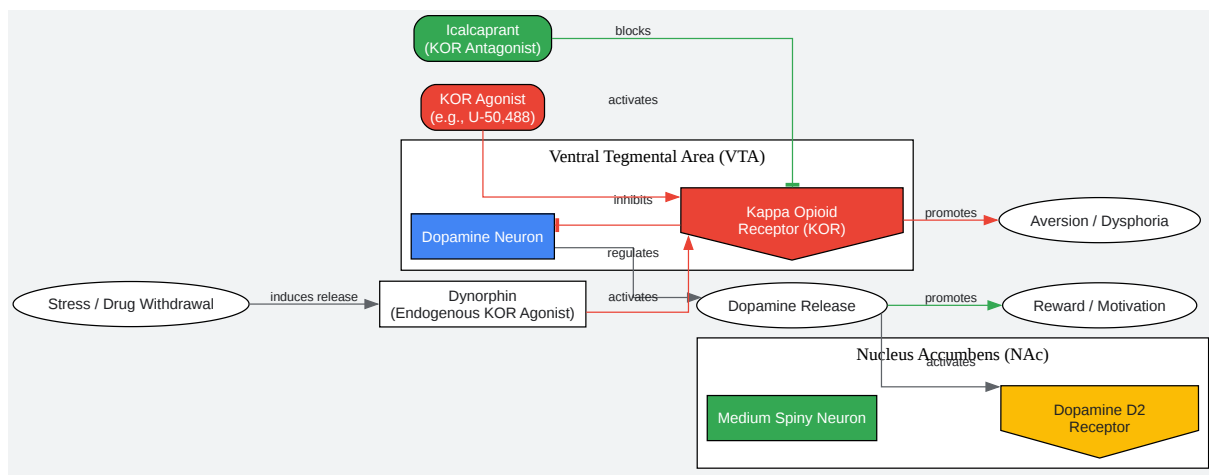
Icalcaprant
(KOR Antagonist)

blocks

KOR Agonist
(e.g., U-50,488)

activates

Ventral Tegmental Area (VTA)

inhibits

Kappa Opioid
Receptor (KOR)

promotes

Aversion / Dysphoria

Dopamine Neuron

regulates

Stress / Drug Withdrawal

induces release

Dynorphin
(Endogenous KOR Agonist)

activates

Dopamine Release

promotes

Reward / Motivation

Nucleus Accumbens (NAc)

activates

Medium Spiny Neuron

Dopamine D2
Receptor